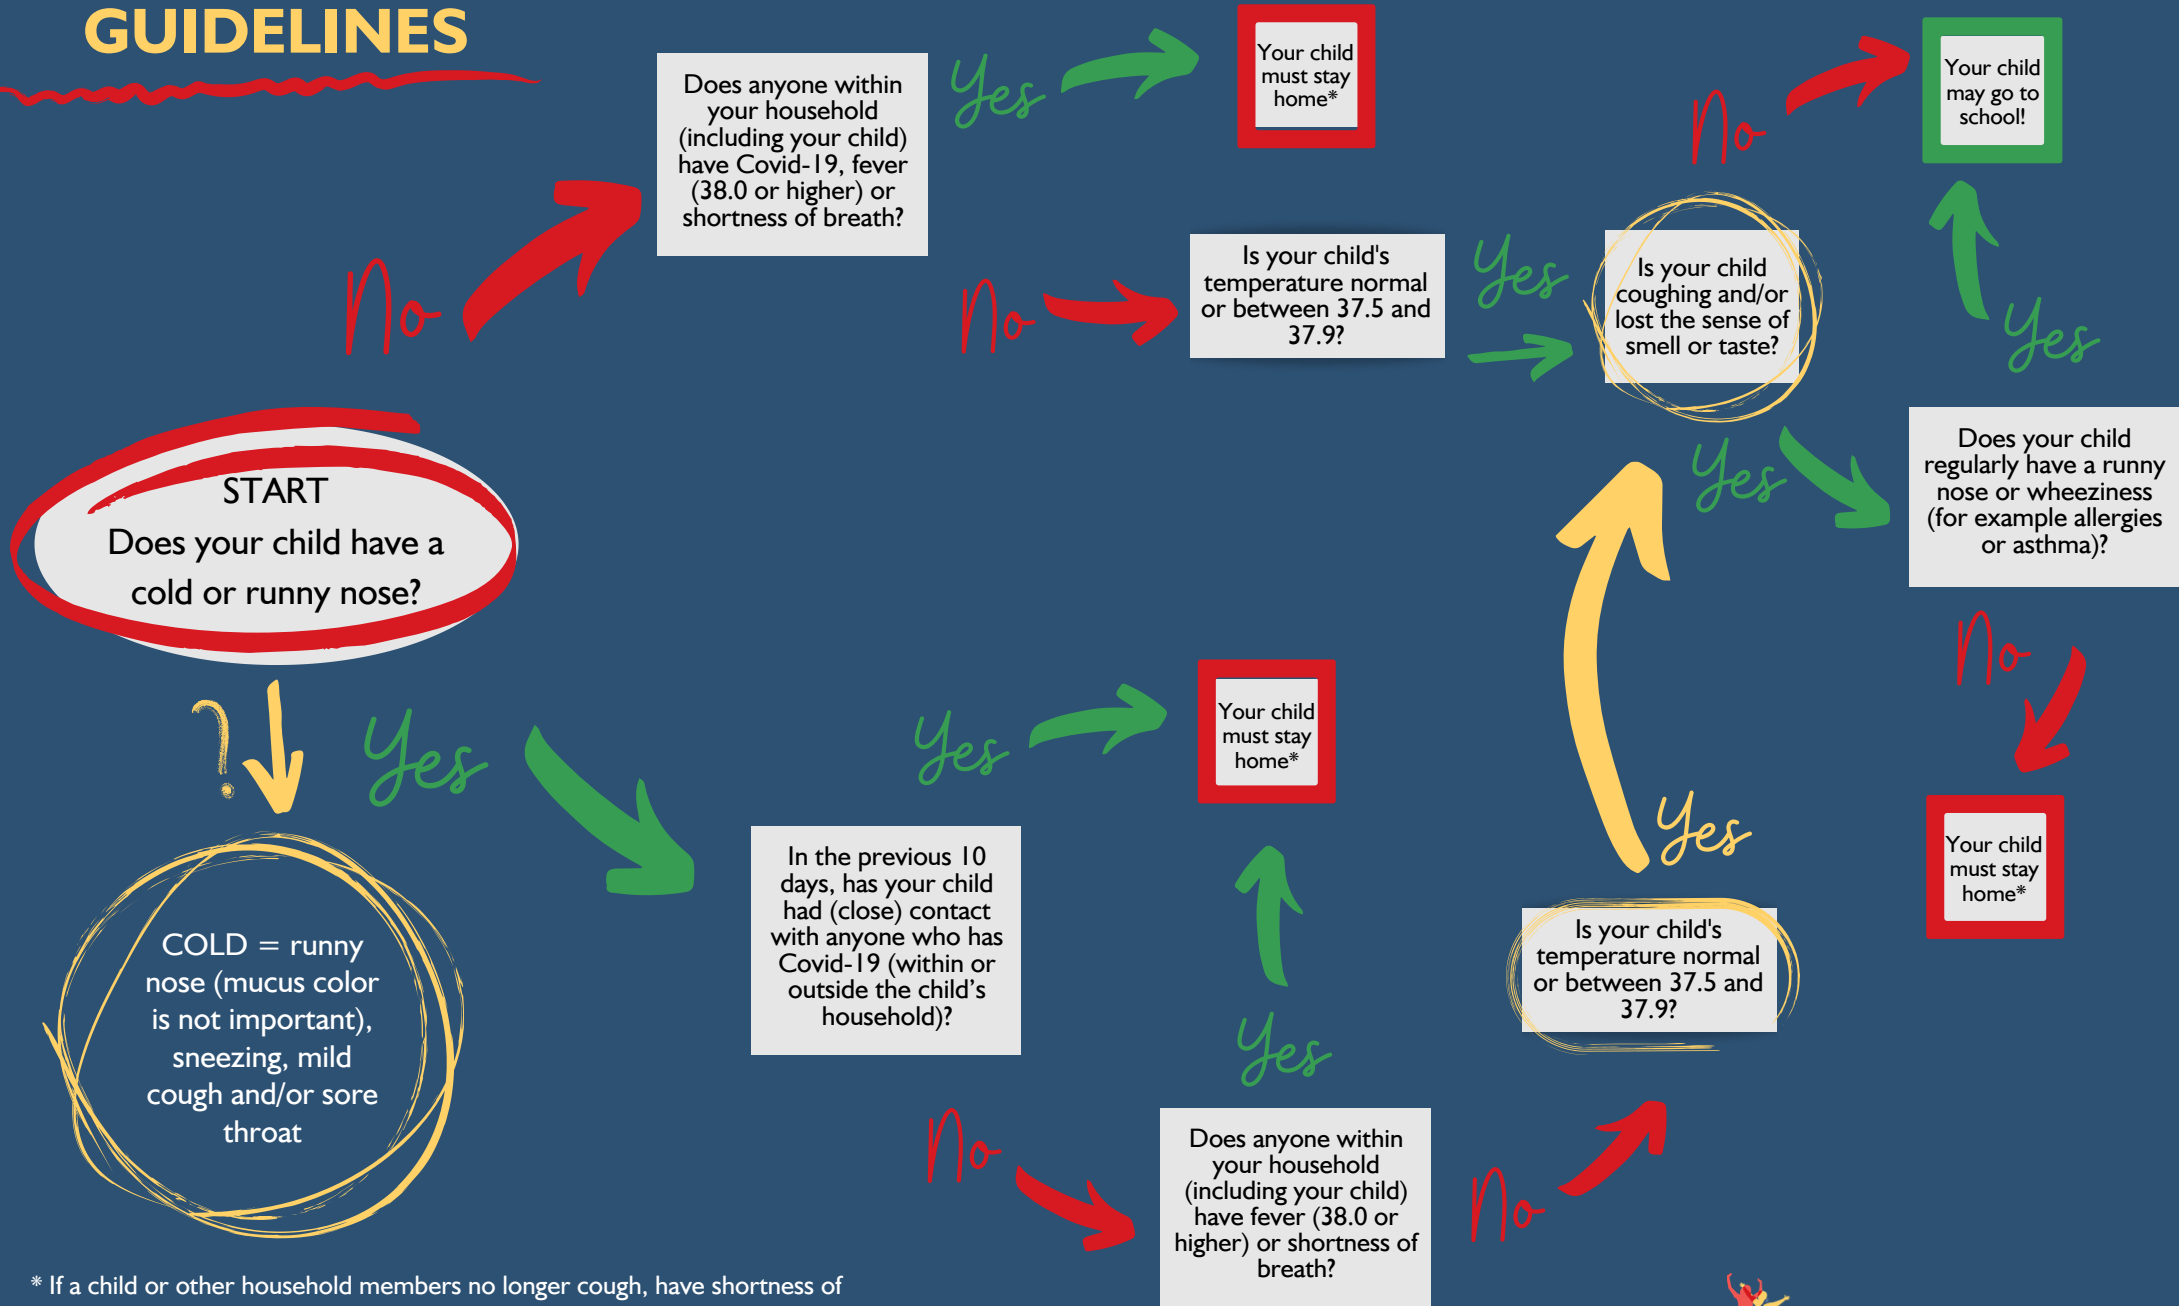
GUIDELINES

START
Does your child have a cold or runny nose?

?

COLD = runny nose (mucus color is not important), sneezing, mild cough and/or sore throat

No

Does anyone within your household (including your child) have Covid-19, fever (38.0 or higher) or shortness of breath?

Yes

Your child must stay home*

No

Is your child's temperature normal or between 37.5 and 37.9?

Yes

Is your child coughing and/or lost the sense of smell or taste?

No

Your child may go to school!

Yes

Yes

Does your child regularly have a runny nose or wheeziness (for example allergies or asthma)?

No

Your child must stay home*

Yes

In the previous 10 days, has your child had (close) contact with anyone who has Covid-19 (within or outside the child's household)?

Yes

Your child must stay home*

Yes

No

Does anyone within your household (including your child) have fever (38.0 or higher) or shortness of breath?

No

Is your child's temperature normal or between 37.5 and 37.9?

Yes

* If a child or other household members no longer cough, have shortness of